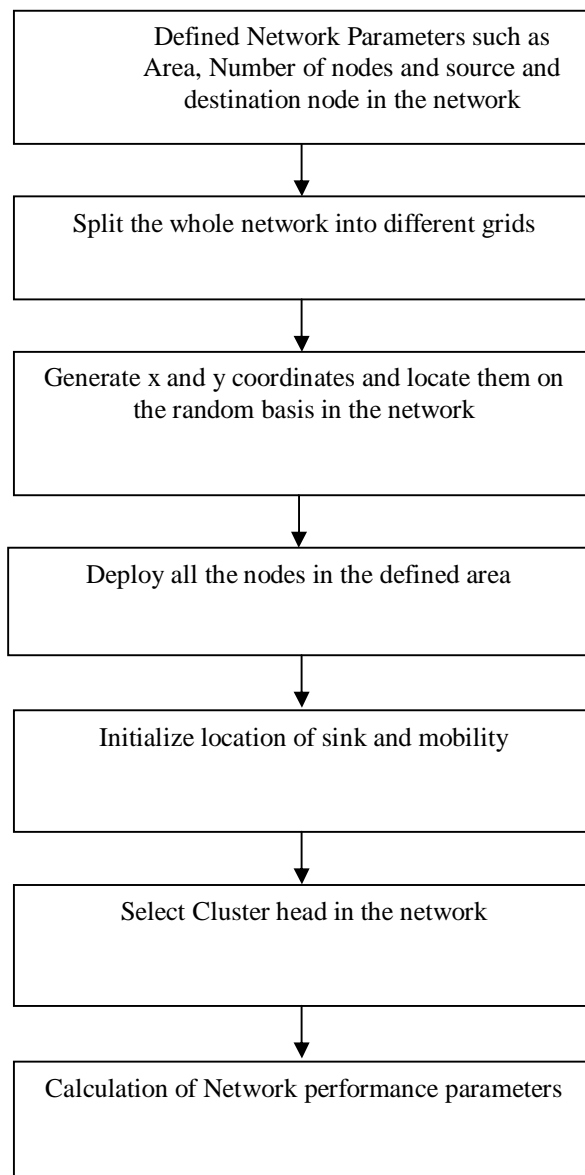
Defined Network Parameters such as Area, Number of nodes and source and destination node in the network

Split the whole network into different grids

Generate x and y coordinates and locate them on the random basis in the network

Deploy all the nodes in the defined area

Initialize location of sink and mobility

Select Cluster head in the network

Calculation of Network performance parameters